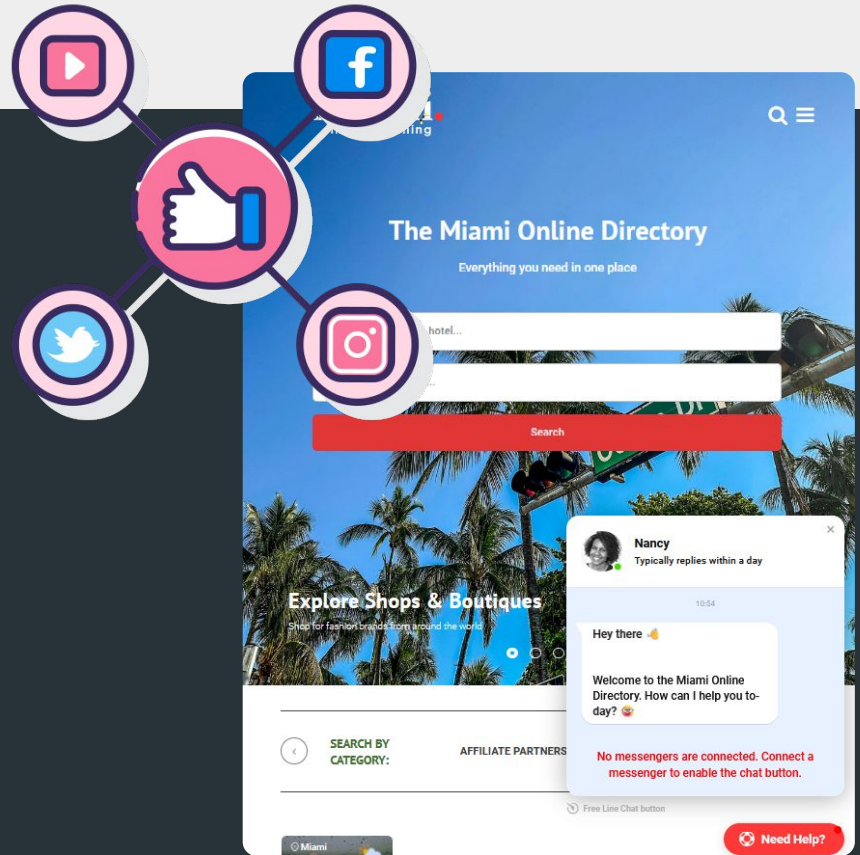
The Miami Online Directory

Everything you need in one place

hotel...

Search

Explore Shops & Boutiques

Shop for fashion brands from around the world

SEARCH BY CATEGORY:

AFFILIATE PARTNERS

Miami

Nancy

Typically replies within a day

×

10:54

Hey there 👋

Welcome to the Miami Online Directory. How can I help you today? 😜

No messengers are connected. Connect a messenger to enable the chat button.

Free Line Chat button

Need Help?